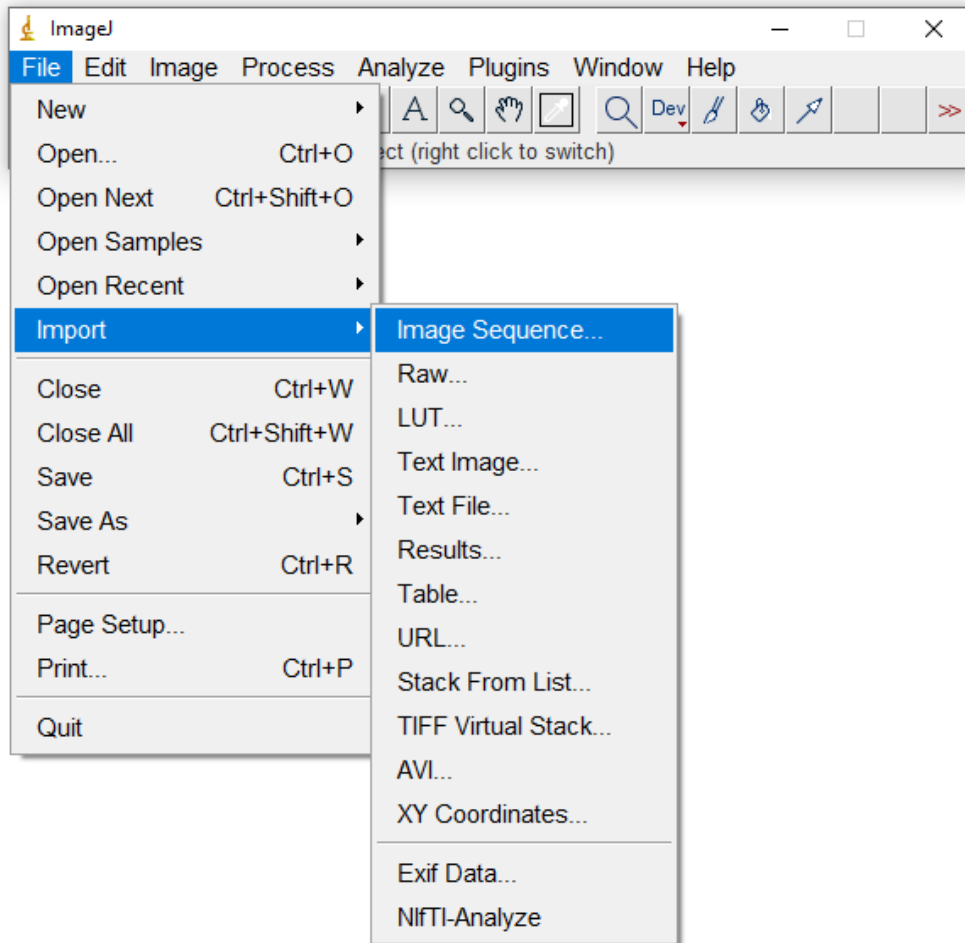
ImageJ

File Edit Image Process Analyze Plugins Window Help

A Dev >>

ect (right click to switch)

New
Open... Ctrl+O
Open Next Ctrl+Shift+O
Open Samples
Open Recent
Import
Close Ctrl+W
Close All Ctrl+Shift+W
Save Ctrl+S
Save As
Revert Ctrl+R
Page Setup...
Print... Ctrl+P
Quit

Image Sequence...
Raw...
LUT...
Text Image...
Text File...
Results...
Table...
URL...
Stack From List...
TIFF Virtual Stack...
AVI...
XY Coordinates...
Exif Data...
NIfTI-Analyze